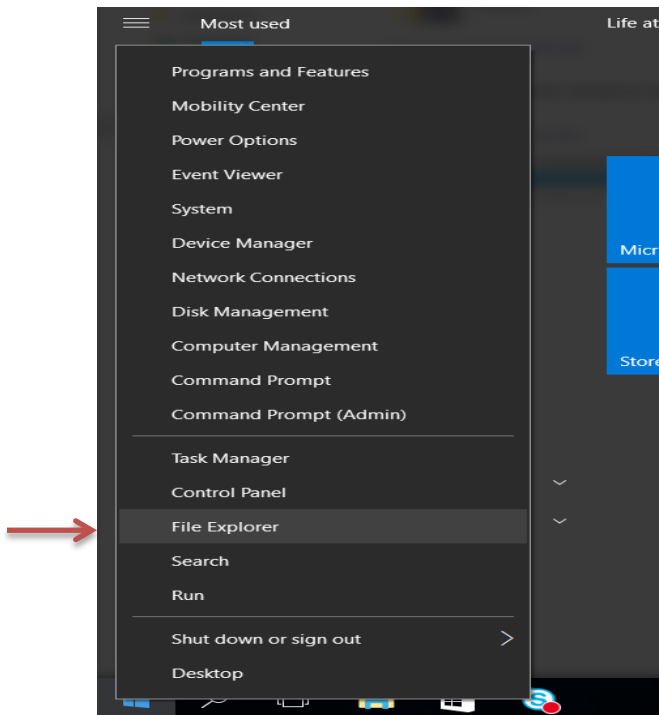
Most used

Life at

Programs and Features
Mobility Center
Power Options
Event Viewer
System
Device Manager
Network Connections
Disk Management
Computer Management
Command Prompt
Command Prompt (Admin)

Task Manager
Control Panel
File Explorer
Search
Run

Shut down or sign out
Desktop

Micr

Store